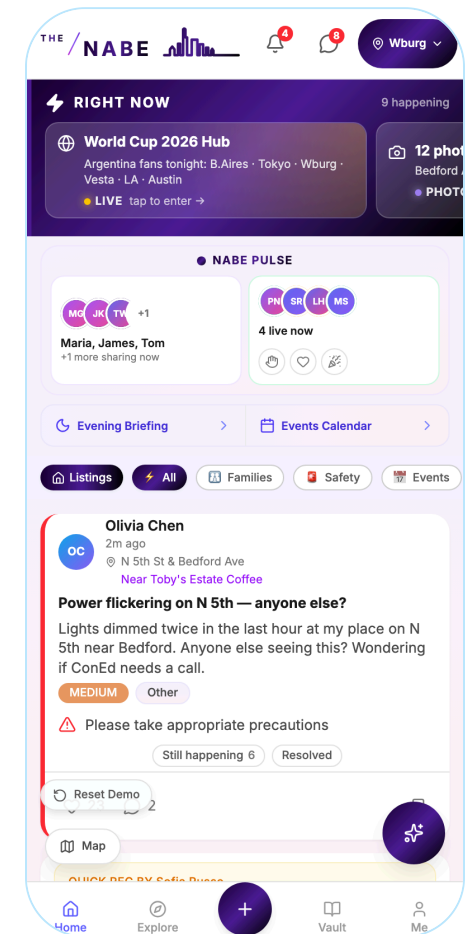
THE / NABE

4

8

Wburg

RIGHT NOW

9 happening

World Cup 2026 Hub

Argentina fans tonight: B.Aires · Tokyo · Wburg · Vesta · LA · Austin

LIVE tap to enter →

12 phot

Bedford

PHOTO

NABE PULSE

MG JK TW +1

Maria, James, Tom

+1 more sharing now

PN SR LH MS

4 live now

Evening Briefing

Events Calendar

Listings

All

Families

Safety

Events

OC

Olivia Chen

2m ago

N 5th St & Bedford Ave

Near Toby's Estate Coffee

Power flickering on N 5th — anyone else?

Lights dimmed twice in the last hour at my place on N 5th near Bedford. Anyone else seeing this? Wondering if ConEd needs a call.

MEDIUM

Other

Please take appropriate precautions

Still happening 6

Resolved

Reset Demo

2

Map

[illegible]

Home

Explore

Vault

Me